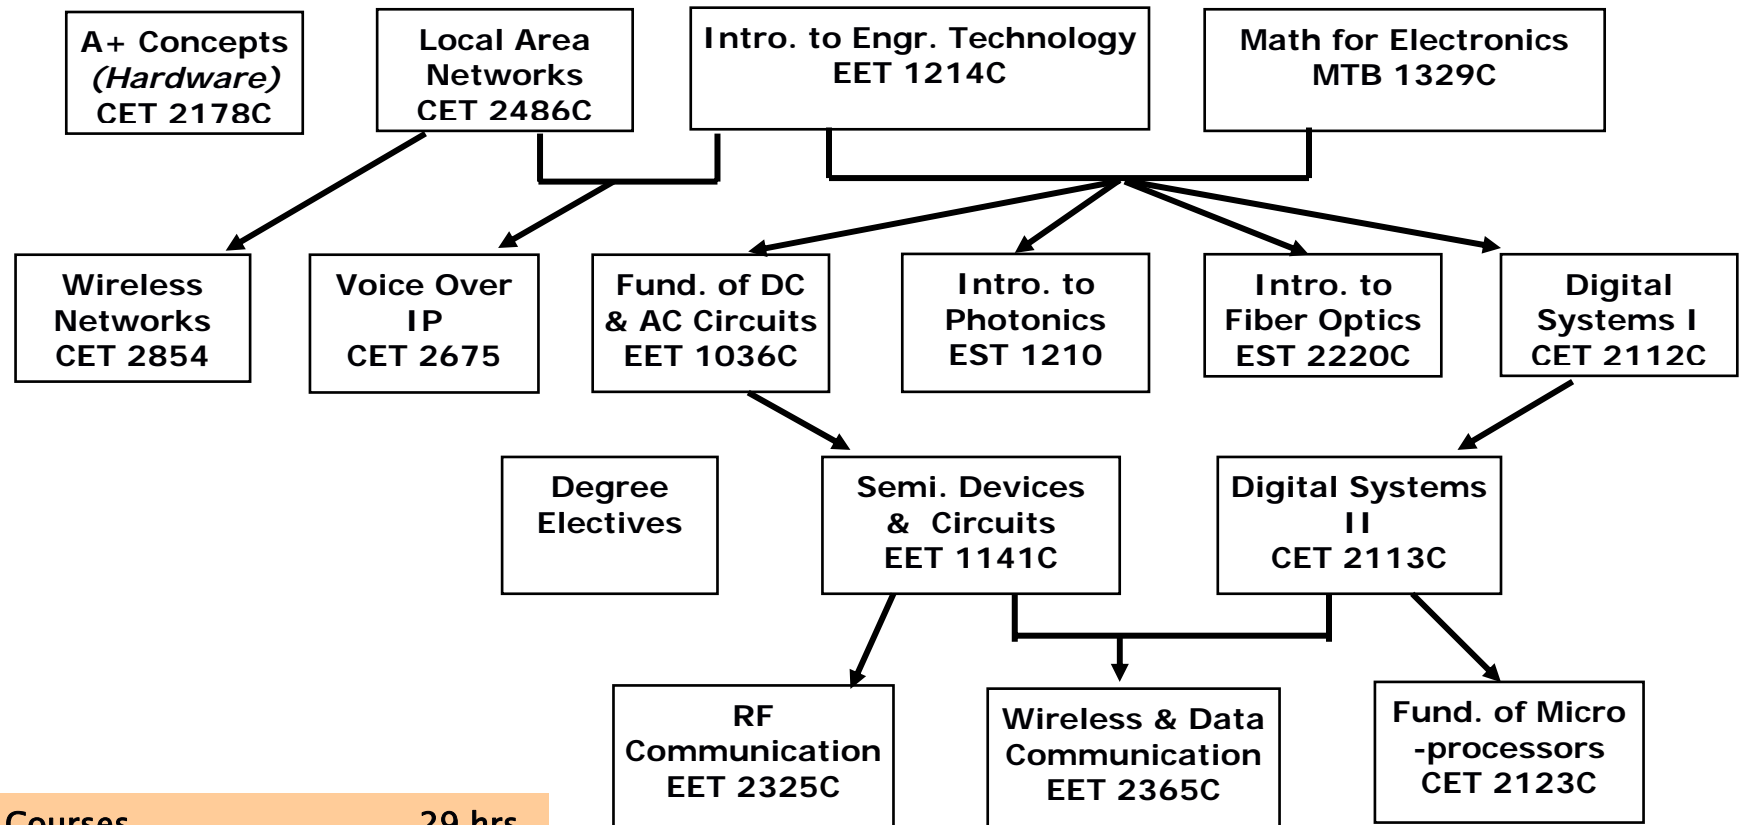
A+ Concepts
(Hardware)
CET 2178C

Local Area Networks
CET 2486C

Intro. to Engr. Technology
EET 1214C

Math for Electronics
MTB 1329C

Wireless Networks
CET 2854

Voice Over IP
CET 2675

Fund. of DC & AC Circuits
EET 1036C

Intro. to Photonics
EST 1210

Intro. to Fiber Optics
EST 2220C

Digital Systems I
CET 2112C

Degree Electives

Semi. Devices & Circuits
EET 1141C

Digital Systems II
CET 2113C

RF Communication
EET 2325C

Wireless & Data Communication
EET 2365C

Fund. of Micro -processors
CET 2123C

Courses 29 hrs